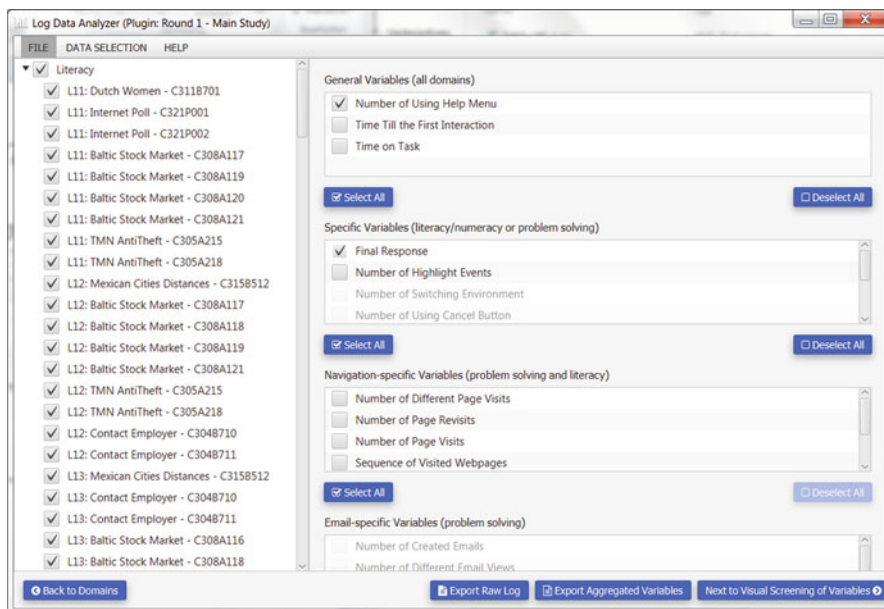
Log Data Analyzer (Plugin: Round 1 - Main Study)

FILE DATA SELECTION HELP

Literacy
L11: Dutch Women - C311B701
L11: Internet Poll - C321P001
L11: Internet Poll - C321P002
L11: Baltic Stock Market - C308A117
L11: Baltic Stock Market - C308A119
L11: Baltic Stock Market - C308A120
L11: Baltic Stock Market - C308A121
L11: TMN AntiTheft - C305A215
L11: TMN AntiTheft - C305A218
L12: Mexican Cities Distances - C315B512
L12: Baltic Stock Market - C308A117
L12: Baltic Stock Market - C308A118
L12: Baltic Stock Market - C308A119
L12: Baltic Stock Market - C308A121
L12: TMN AntiTheft - C305A215
L12: TMN AntiTheft - C305A218
L12: Contact Employer - C304B710
L12: Contact Employer - C304B711
L13: Mexican Cities Distances - C315B512
L13: Contact Employer - C304B710
L13: Contact Employer - C304B711
L13: Baltic Stock Market - C308A116
L13: Baltic Stock Market - C308A118

General Variables (all domains)
Number of Using Help Menu
Time Till the First Interaction
Time on Task

Select All
Deselect All

Specific Variables (literacy/numeracy or problem solving)
Final Response
Number of Highlight Events
Number of Switching Environment
Number of Using Cancel Button

Select All
Deselect All

Navigation-specific Variables (problem solving and literacy)
Number of Different Page Visits
Number of Page Revisits
Number of Page Visits
Sequence of Visited Webpages

Select All
Deselect All

Email-specific Variables (problem solving)
Number of Created Emails
Number of Different Email Views

Back to Domains
Export Raw Log
Export Aggregated Variables
Next to Visual Screening of Variables